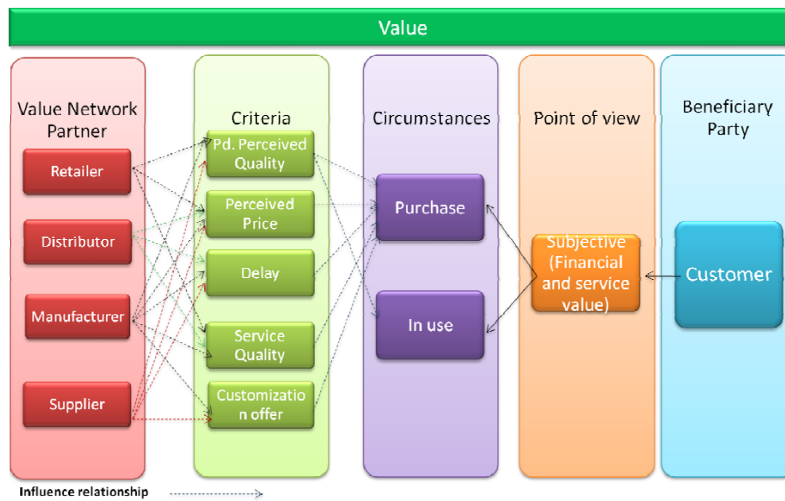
Value

Value Network Partner

Retailer

Distributor

Manufacturer

Supplier

Criteria

Pd. Perceived Quality

Perceived Price

Delay

Service Quality

Customization offer

Circumstances

Purchase

In use

Point of view

Subjective (Financial and service value)

Beneficiary Party

Customer

Influence relationship